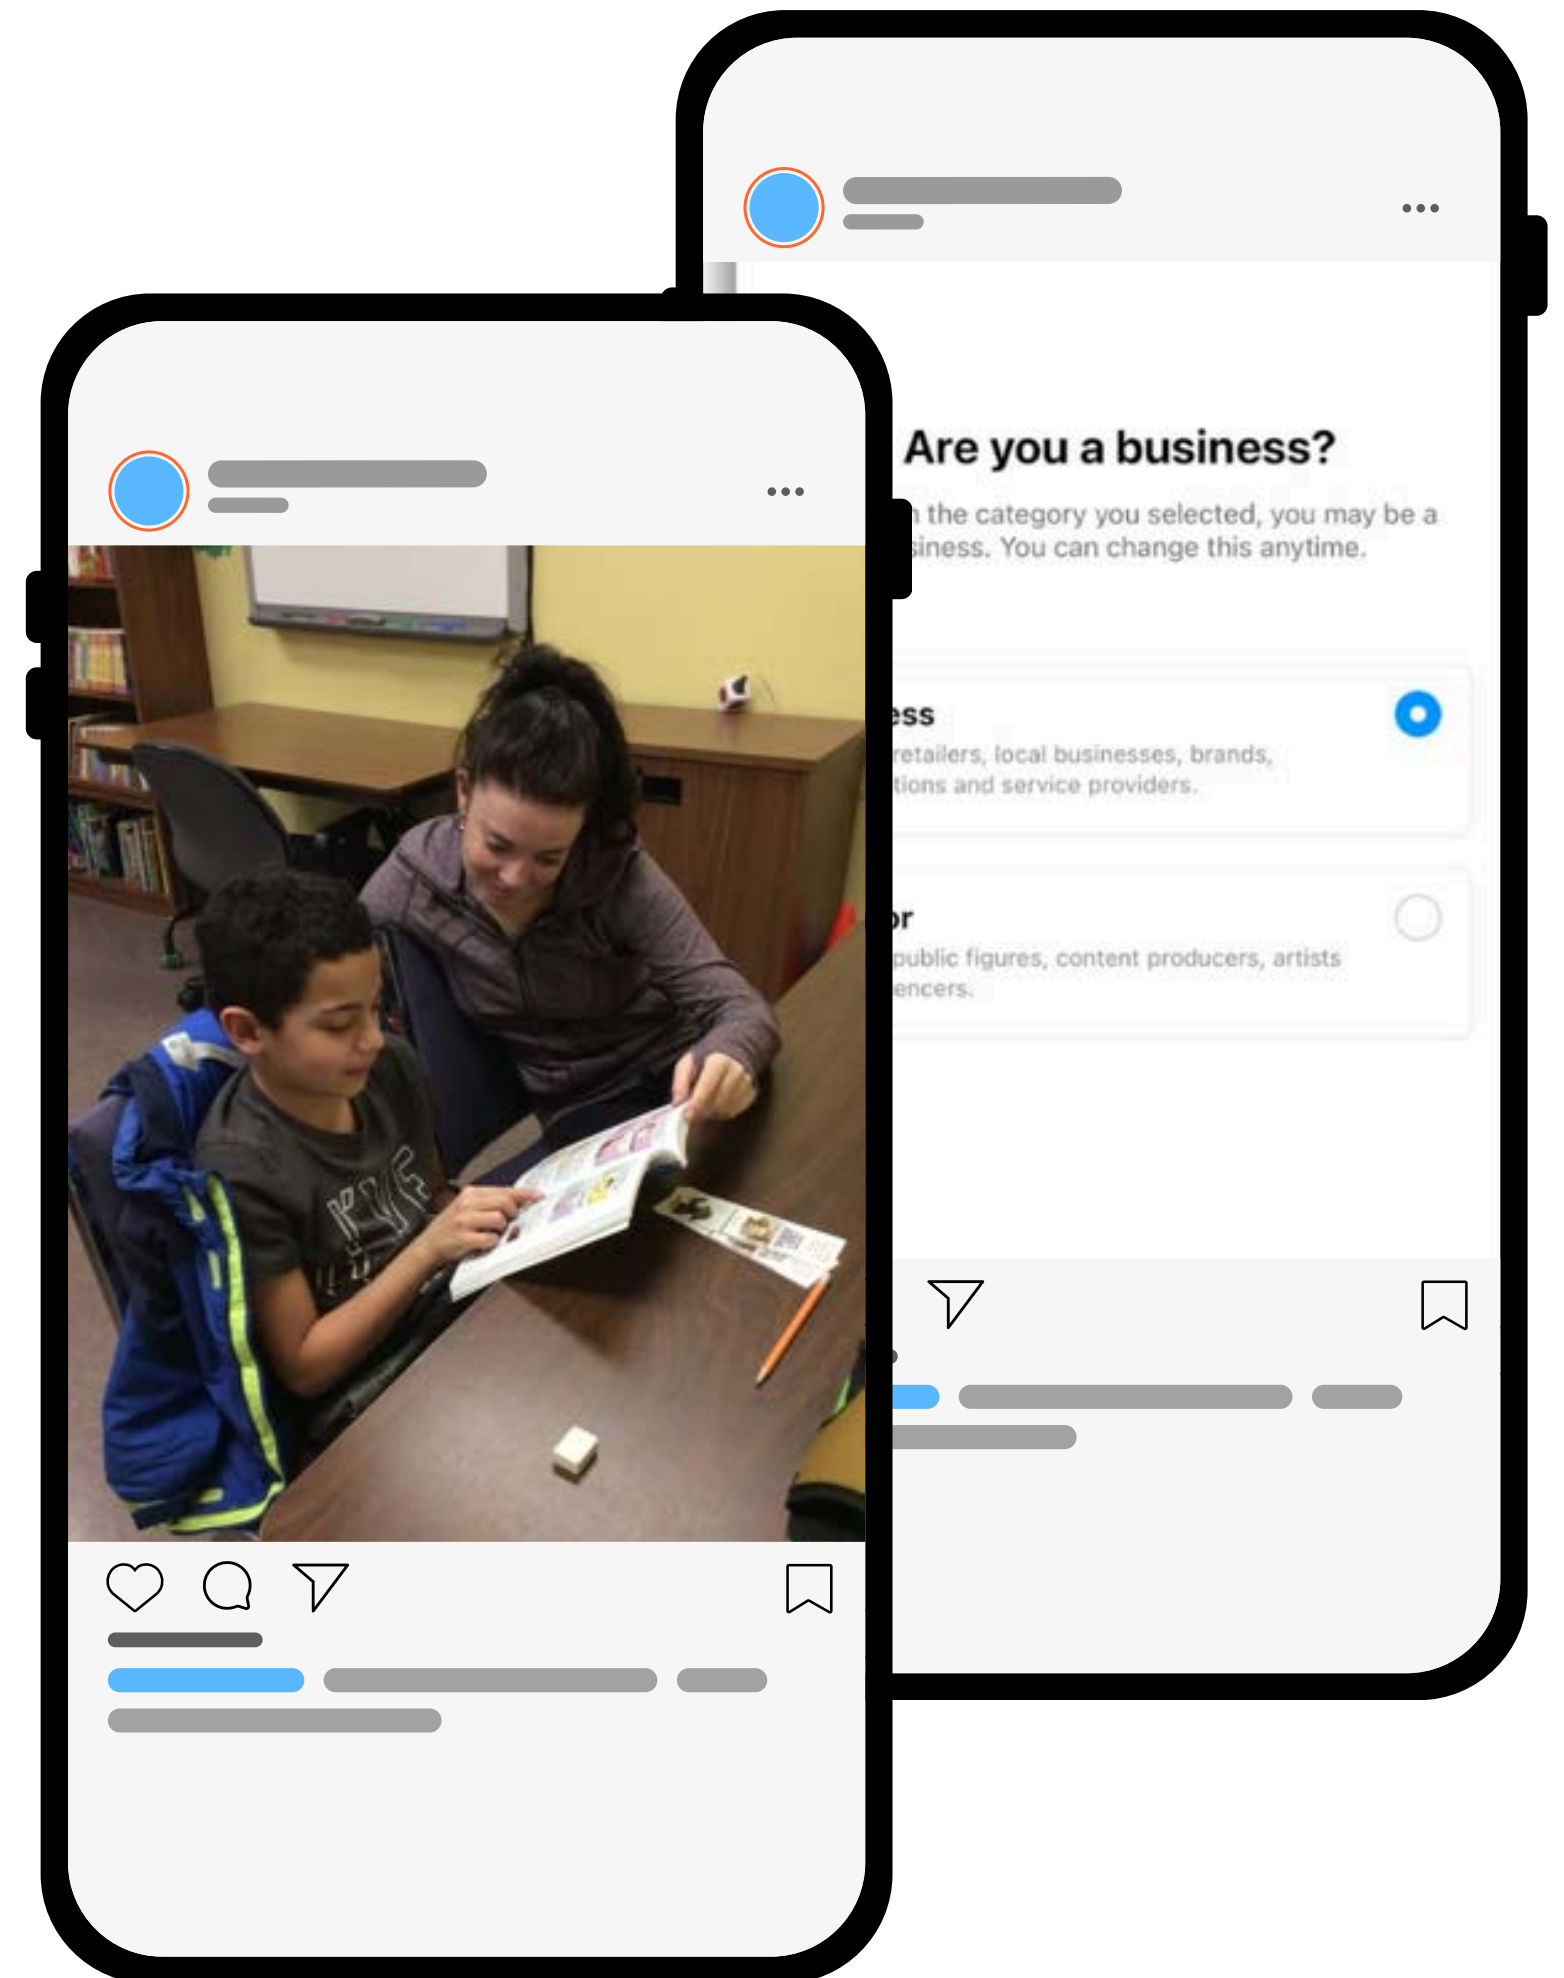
Are you a business?

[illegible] the category you selected, you may be a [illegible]siness. You can change this anytime.

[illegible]ess
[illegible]retailers, local businesses, brands, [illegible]tions and service providers.

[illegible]or
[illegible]public figures, content producers, artists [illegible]encers.